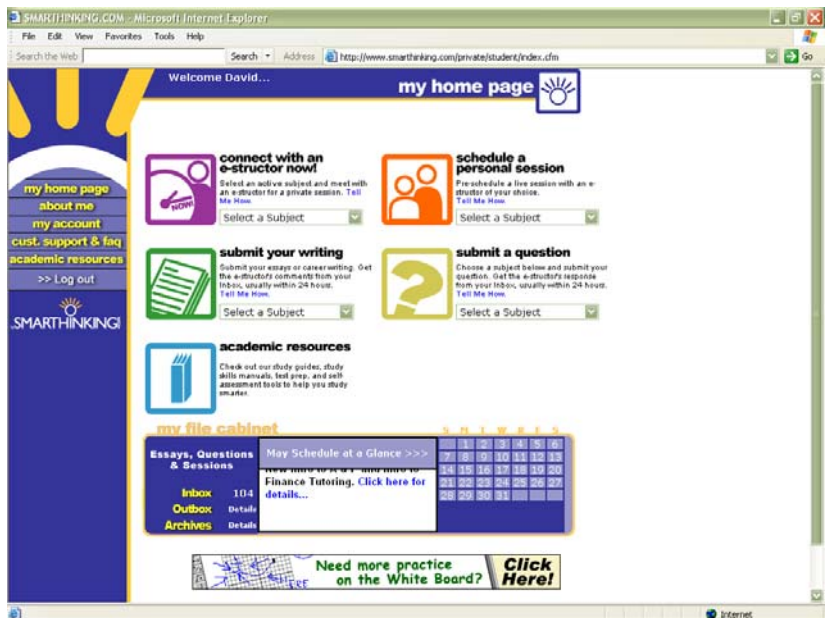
SMARTHINKING.COM - Microsoft Internet Explorer

File Edit View Favorites Tools Help

Search the Web Search Address http://www.smarthinking.com/private/student/index.cfm Go

Welcome David...

my home page

my home page
about me
my account
cust. support & faq
academic resources
>> Log out

SMARTHINKING

connect with an e-structor now!
Select an active subject and meet with an e-structor for a private session. Tell Me How.
NOW
Select a Subject

schedule a personal session
Pre-schedule a live session with an e-structor of your choice. Tell Me How.
Select a Subject

submit your writing
Submit your essays or career writing. Get the e-structor's comments from your Inbox, usually within 24 hours. Tell Me How.
Select a Subject

submit a question
Choose a subject below and submit your question. Get the e-structor's response from your Inbox, usually within 24 hours. Tell Me How.
Select a Subject

academic resources
Check out our study guides, study skills manuals, test prep, and self assessment tools to help you study smarter.

my file cabinet

Essays, Questions & Sessions
Inbox 104
Outbox Details
Archives Details

May Schedule at a Glance >>>
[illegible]
Finance Tutoring. Click here for details...

| S | M | T | W | T | F | S |
|---|---|---|---|---|---|---|
| | | 1 | 2 | 3 | 4 | 5 | 6 |
| 7 | 8 | 9 | 10 | 11 | 12 | 13 |
| 14 | 15 | 16 | 17 | 18 | 19 | 20 |
| 21 | 22 | 23 | 24 | 25 | 26 | 27 |
| 28 | 29 | 30 | 31 | | | |

Need more practice on the White Board? Click Here!

Internet